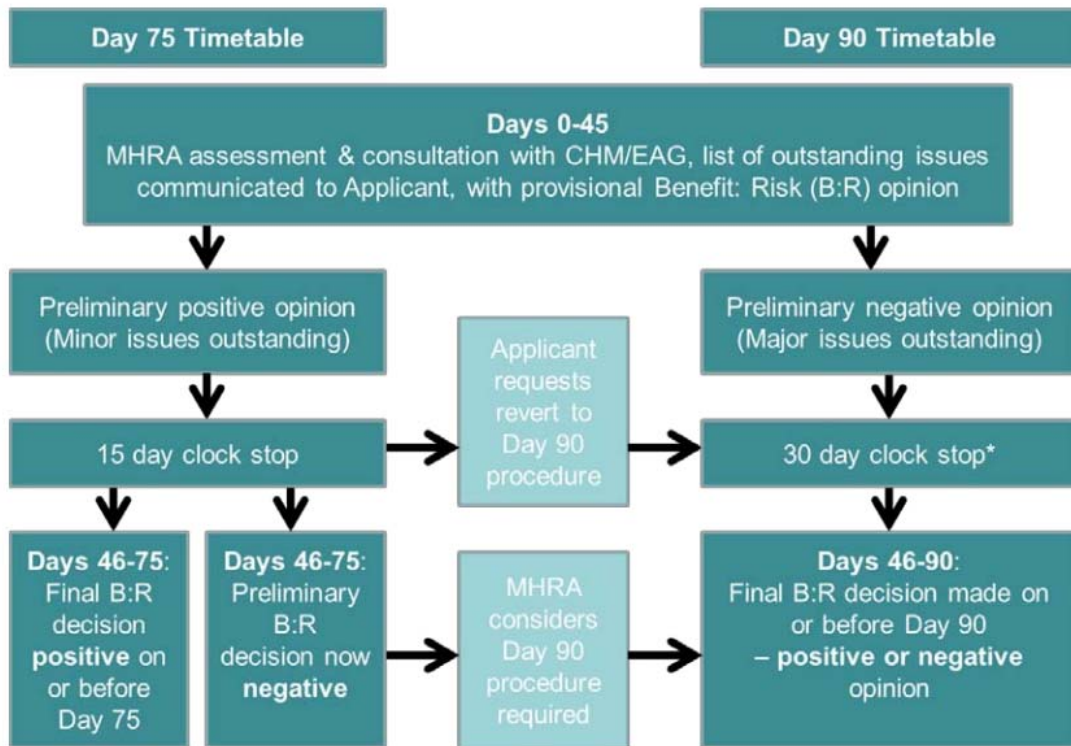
Day 75 Timetable

Day 90 Timetable

Days 0-45
MHRA assessment & consultation with CHM/EAG, list of outstanding issues communicated to Applicant, with provisional Benefit: Risk (B:R) opinion

Preliminary positive opinion (Minor issues outstanding)

Preliminary negative opinion (Major issues outstanding)

15 day clock stop

Applicant requests revert to Day 90 procedure

30 day clock stop*

Days 46-75: Final B:R decision positive on or before Day 75

Days 46-75: Preliminary B:R decision now negative

MHRA considers Day 90 procedure required

Days 46-90: Final B:R decision made on or before Day 90 – positive or negative opinion